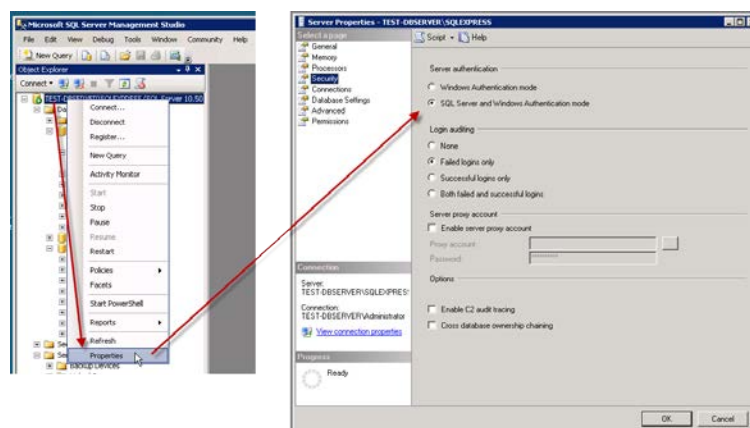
Microsoft SQL Server Management Studio

File Edit View Debug Tools Window Community Help

New Query

Object Explorer

Connect

TEST-DBSERVER\SQLEXPRESS (SQL Server 10.50

Connect...
Disconnect
Register...
New Query
Activity Monitor
Start
Stop
Pause
Resume
Restart
Policies
Facets
Start PowerShell
Reports
Refresh
Properties

Backup Devices

Server Properties - TEST-DBSERVER\SQLEXPRESS

Select a page
General
Memory
Processors
Security
Connections
Database Settings
Advanced
Permissions

Script Help

Server authentication
Windows Authentication mode
SQL Server and Windows Authentication mode

Login auditing
None
Failed logins only
Successful logins only
Both failed and successful logins

Server proxy account
Enable server proxy account
Proxy account:
Password:

Options

Enable C2 audit tracing
Cross database ownership chaining

Connection
Server:
TEST-DBSERVER\SQLEXPRESS
Connection:
TEST-DBSERVER\Administrator
View connection properties

Progress
Ready

OK Cancel